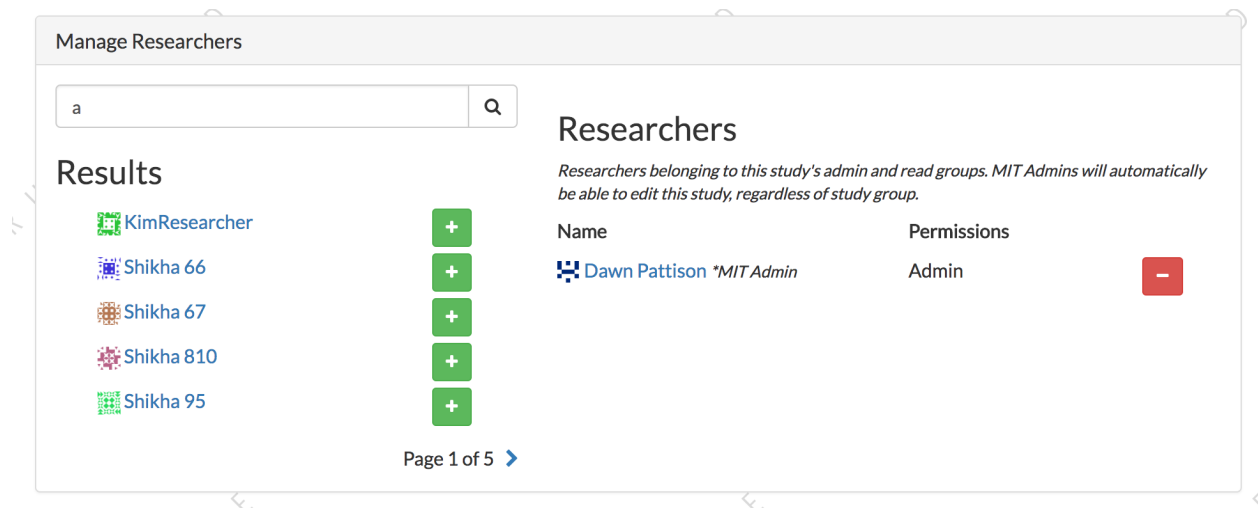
Manage Researchers

a

Results

KimResearcher +
Shikha 66 +
Shikha 67 +
Shikha 810 +
Shikha 95 +

Page 1 of 5

Researchers

*Researchers belonging to this study's admin and read groups. MIT Admins will automatically be able to edit this study, regardless of study group.*

| Name | Permissions | |
|---|---|---|
| Dawn Pattison *\*MIT Admin* | Admin | − |